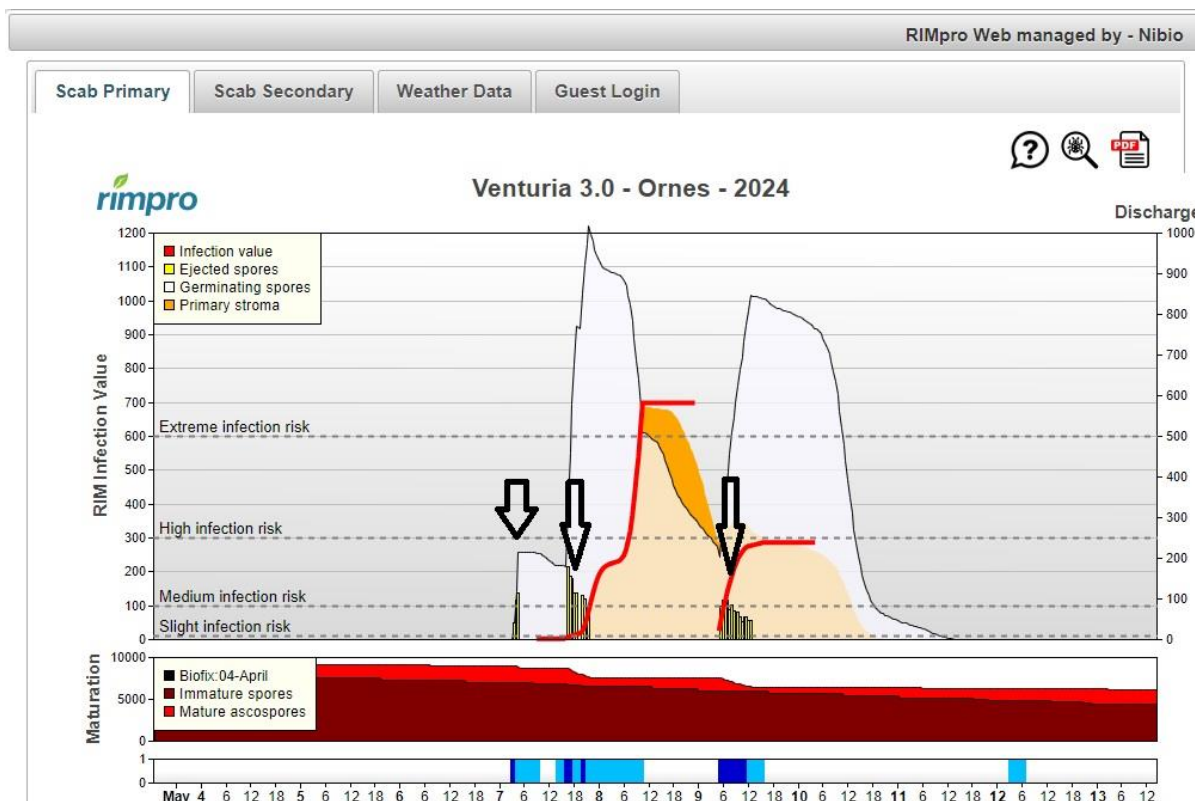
RIMpro Web managed by - Nibio

Scab Primary | Scab Secondary | Weather Data | Guest Login

rimpro

Venturia 3.0 - Ornes - 2024

Discharge

Infection value
Ejected spores
Germinating spores
Primary stroma

RIM Infection Value

1200
1100
1000
900
800
700
600
500
400
300
200
100
0

1000
900
800
700
600
500
400
300
200
100
0

Extreme infection risk
High infection risk
Medium infection risk
Slight infection risk

Maturation

10000
5000
0

Biofix:04-April
Immature spores
Mature ascospores

1
0

May 4 6 12 18 5 6 12 18 6 6 12 18 7 6 12 18 8 6 12 18 9 6 12 18 10 6 12 18 11 6 12 18 12 6 12 18 13 6 12